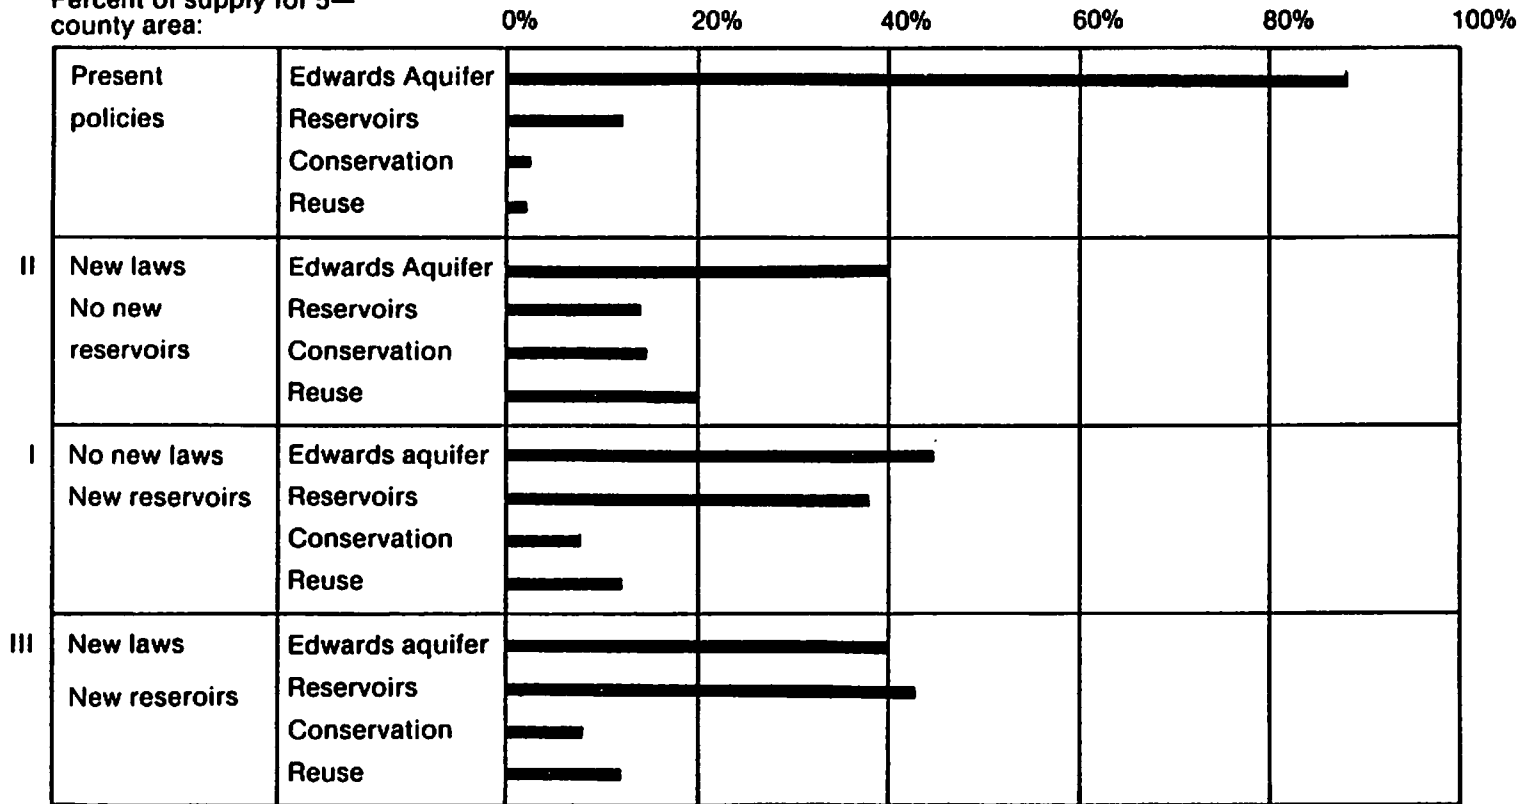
Percent of supply for 5—county area: 0% 20% 40% 60% 80% 100%

| | | |
|---|---|---|
| | Present policies | Edwards Aquifer |
| | | Reservoirs |
| | | Conservation |
| | | Reuse |
| II | New laws No new reservoirs | Edwards Aquifer |
| | | Reservoirs |
| | | Conservation |
| | | Reuse |
| I | No new laws New reservoirs | Edwards aquifer |
| | | Reservoirs |
| | | Conservation |
| | | Reuse |
| III | New laws New reseroirs | Edwards aquifer |
| | | Reservoirs |
| | | Conservation |
| | | Reuse |